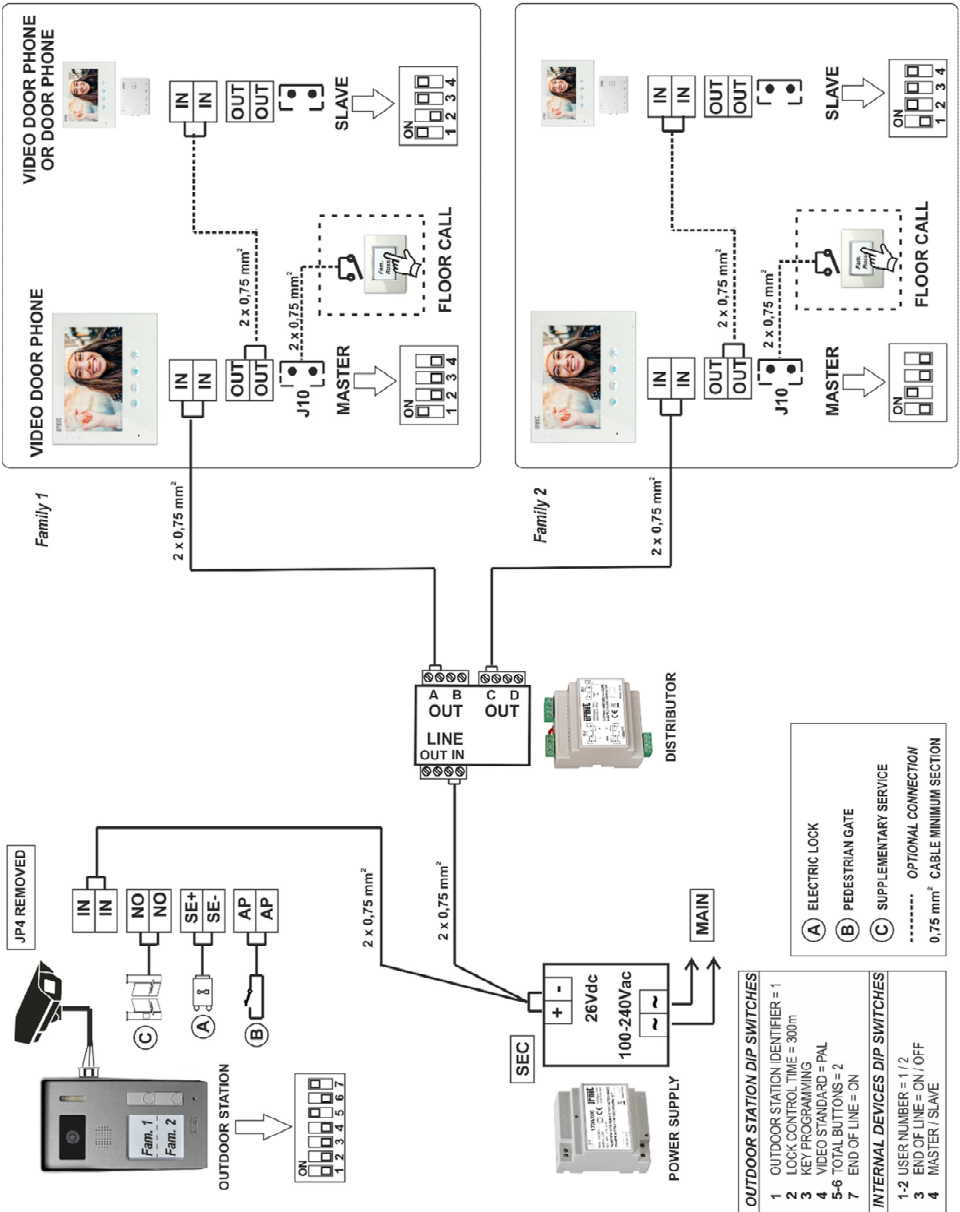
VIDEO DOOR PHONE

VIDEO DOOR PHONE OR DOOR PHONE

IN
IN

OUT
OUT

IN
IN

OUT
OUT

2 x 0,75 mm$^2$

2 x 0,75 mm$^2$

J10

FLOOR CALL

MASTER

SLAVE

ON
1 2 3 4

ON
1 2 3 4

Family 1

2 x 0,75 mm$^2$

IN
IN

OUT
OUT

OUT
OUT

IN
IN

2 x 0,75 mm$^2$

2 x 0,75 mm$^2$

J10

FLOOR CALL

MASTER

SLAVE

ON

ON
1 2 3 4

Family 2

2 x 0,75 mm$^2$

A B
OUT

C D
OUT

LINE
OUT IN

DISTRIBUTOR

JP4 REMOVED

IN
IN

NO
NO

SE+
SE-

AP
AP

C

A

B

2 x 0,75 mm$^2$

2 x 0,75 mm$^2$

Fam. 1
Fam. 2

OUTDOOR STATION

ON
1 2 3 4 5 6 7

SEC

+ -
26Vdc

100-240Vac
~ ~

MAIN

POWER SUPPLY

A ELECTRIC LOCK
B PEDESTRIAN GATE
C SUPPLEMENTARY SERVICE
-------- OPTIONAL CONNECTION
0,75 mm$^2$ CABLE MINIMUM SECTION

OUTDOOR STATION DIP SWITCHES
1 OUTDOOR STATION IDENTIFIER = 1
2 LOCK CONTROL TIME = 300m
3 KEY PROGRAMMING
4 VIDEO STANDARD = PAL
5-6 TOTAL BUTTONS = 2
7 END OF LINE = ON

INTERNAL DEVICES DIP SWITCHES
1-2 USER NUMBER = 1 / 2
3 END OF LINE = ON / OFF
4 MASTER / SLAVE